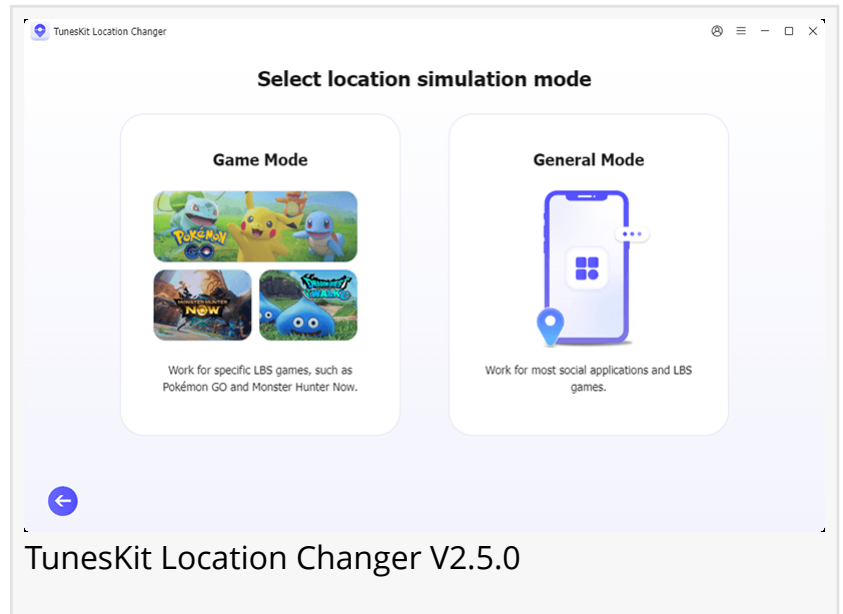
TunesKit Location Changer

Select location simulation mode

Game Mode

POKÉMON GO

MONSTER HUNTER NOW

Work for specific LBS games, such as Pokémon GO and Monster Hunter Now.

General Mode

Work for most social applications and LBS games.

TunesKit Location Changer V2.5.0